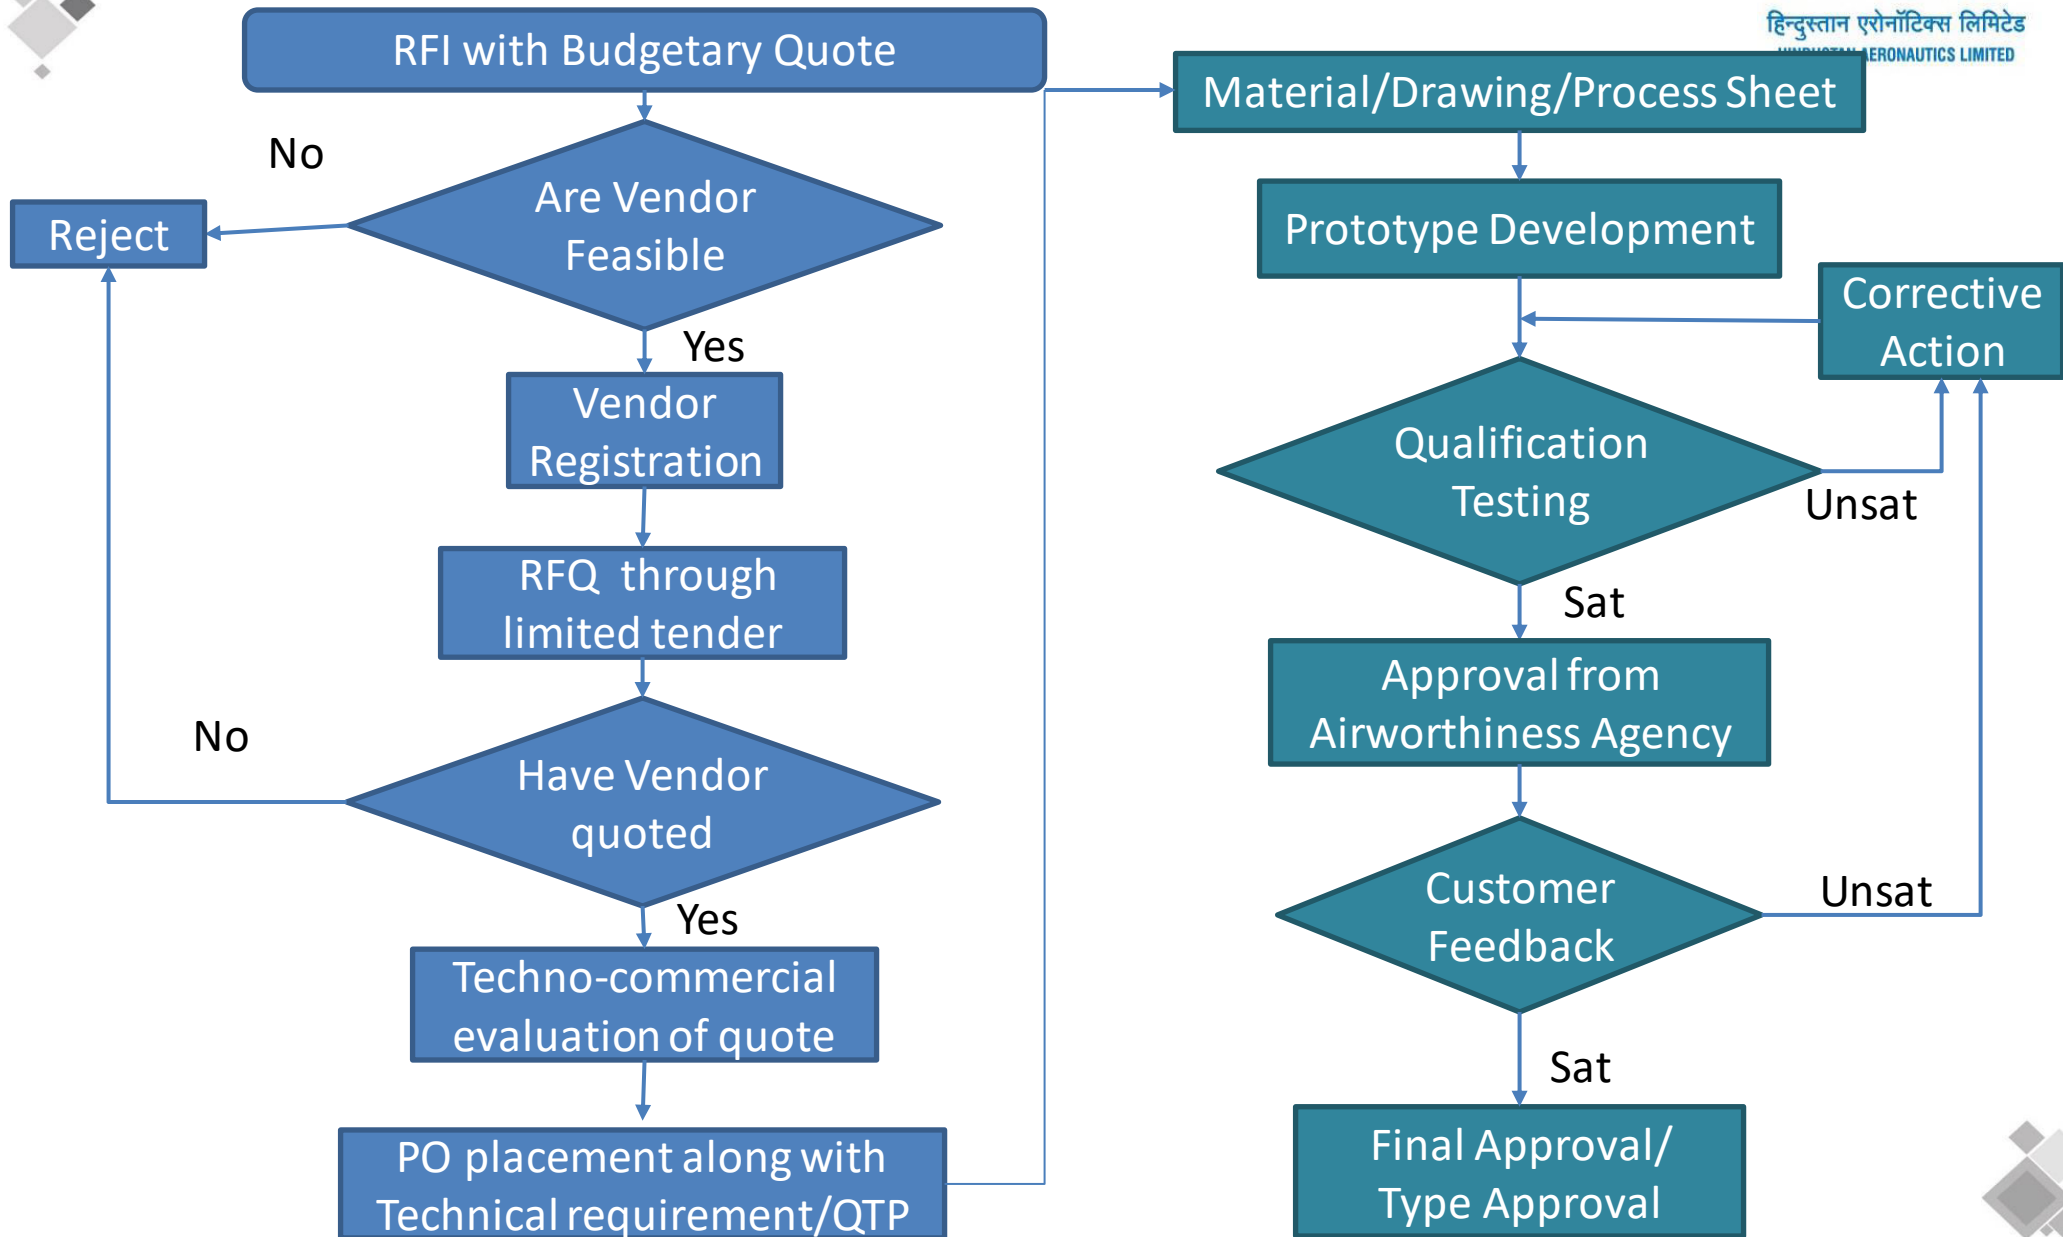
हिन्दुस्तान एरोनॉटिक्स लिमिटेड
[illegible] AERONAUTICS LIMITED

RFI with Budgetary Quote

No

Are Vendor Feasible

Reject

Yes

Vendor Registration

RFQ through limited tender

No

Have Vendor quoted

Yes

Techno-commercial evaluation of quote

PO placement along with Technical requirement/QTP

Material/Drawing/Process Sheet

Prototype Development

Corrective Action

Qualification Testing

Unsat

Sat

Approval from Airworthiness Agency

Customer Feedback

Unsat

Sat

Final Approval/ Type Approval